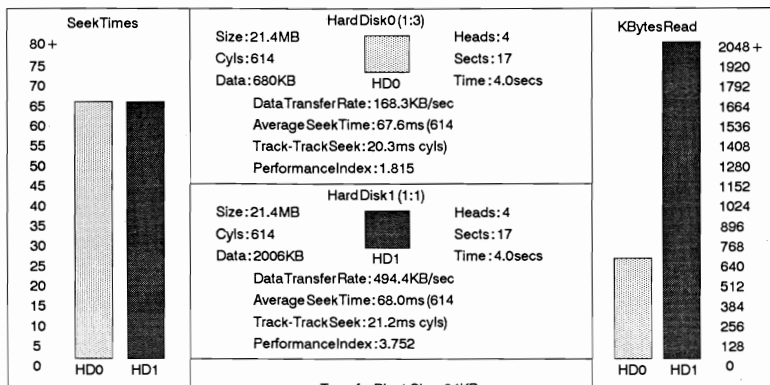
SeekTimes

80 +
75
70
65
60
55
50
45
40
35
30
25
20
15
10
5
0

HD0 HD1

HardDisk0 (1:3)

Size: 21.4MB
Cyls: 614
Data: 680KB

HD0

Heads: 4
Sects: 17
Time: 4.0secs

DataTransferRate: 168.3KB/sec
AverageSeekTime: 67.6ms (614
Track-TrackSeek: 20.3ms cyls)
PerformanceIndex: 1.815

HardDisk1 (1:1)

Size: 21.4MB
Cyls: 614
Data: 2006KB

HD1

Heads: 4
Sects: 17
Time: 4.0secs

DataTransferRate: 494.4KB/sec
AverageSeekTime: 68.0ms (614
Track-TrackSeek: 21.2ms cyls)
PerformanceIndex: 3.752

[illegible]

KBytesRead

2048 +
1920
1792
1664
1536
1408
1280
1152
1024
896
768
640
512
384
256
128
0

HD0 HD1